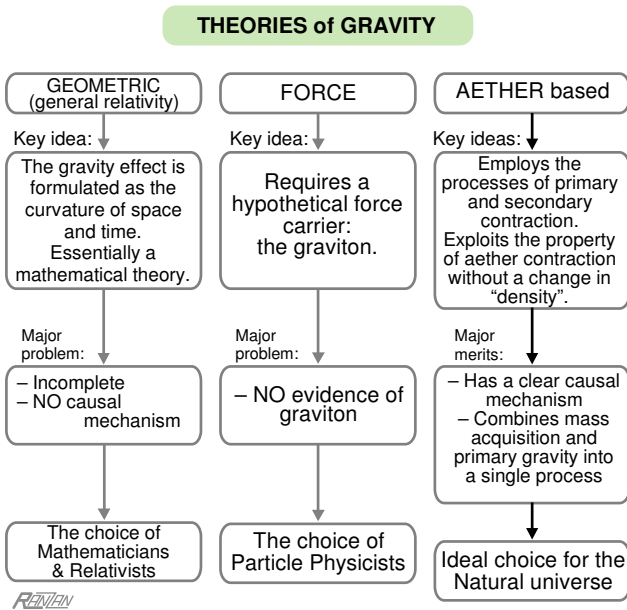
THEORIES of GRAVITY

GEOMETRIC (general relativity)

Key idea:

The gravity effect is formulated as the curvature of space and time. Essentially a mathematical theory.

Major problem:

– Incomplete
– NO causal mechanism

The choice of Mathematicians & Relativists

FORCE

Key idea:

Requires a hypothetical force carrier: the graviton.

Major problem:

– NO evidence of graviton

The choice of Particle Physicists

AETHER based

Key ideas:

Employs the processes of primary and secondary contraction. Exploits the property of aether contraction without a change in "density".

Major merits:

– Has a clear causal mechanism
– Combines mass acquisition and primary gravity into a single process

Ideal choice for the Natural universe

RANJAN